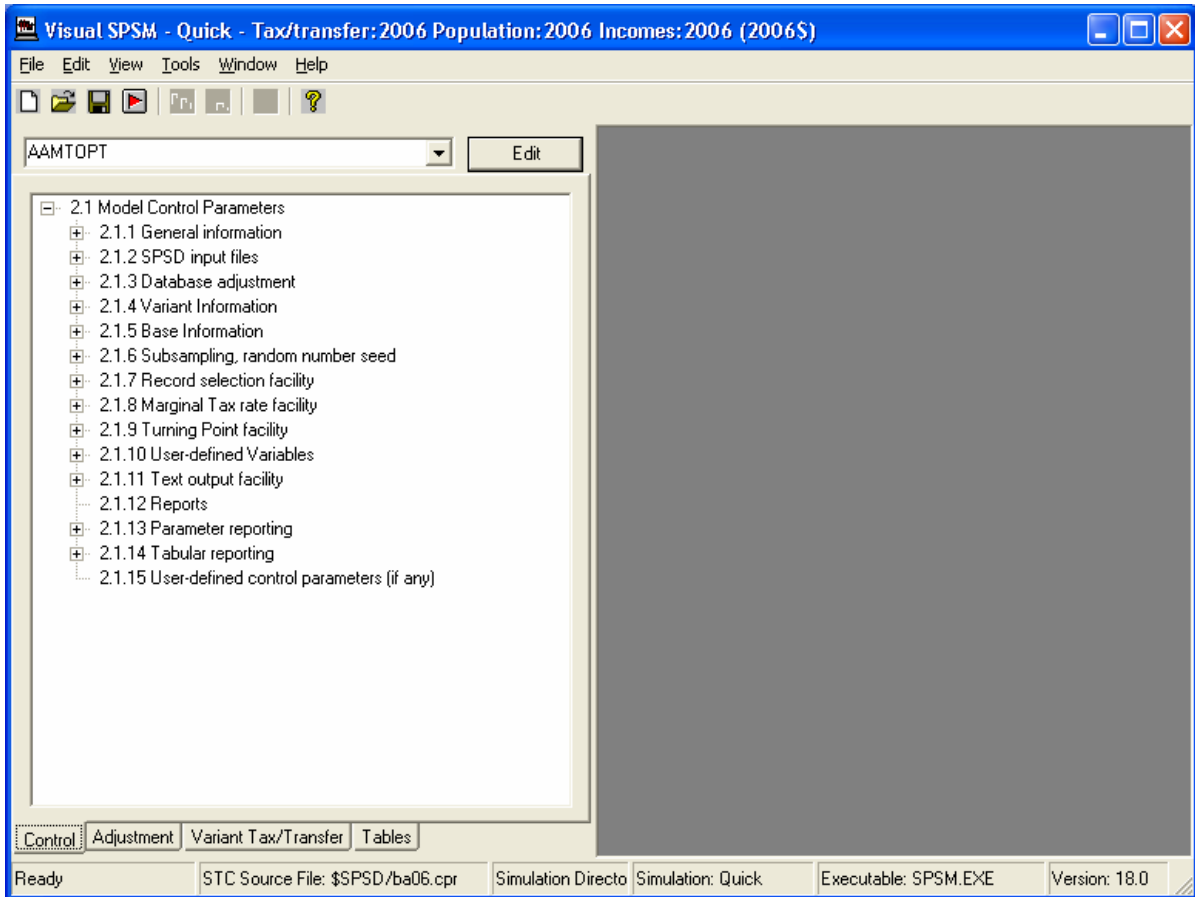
Visual SPSM - Quick - Tax/transfer: 2006 Population: 2006 Incomes: 2006 (2006$)

File Edit View Tools Window Help

AAMTOPT

Edit

2.1 Model Control Parameters
2.1.1 General information
2.1.2 SPSD input files
2.1.3 Database adjustment
2.1.4 Variant Information
2.1.5 Base Information
2.1.6 Subsampling, random number seed
2.1.7 Record selection facility
2.1.8 Marginal Tax rate facility
2.1.9 Turning Point facility
2.1.10 User-defined Variables
2.1.11 Text output facility
2.1.12 Reports
2.1.13 Parameter reporting
2.1.14 Tabular reporting
2.1.15 User-defined control parameters (if any)

Control | Adjustment | Variant Tax/Transfer | Tables

Ready | STC Source File: $SPSD/ba06.cpr | Simulation Directo | Simulation: Quick | Executable: SPSM.EXE | Version: 18.0